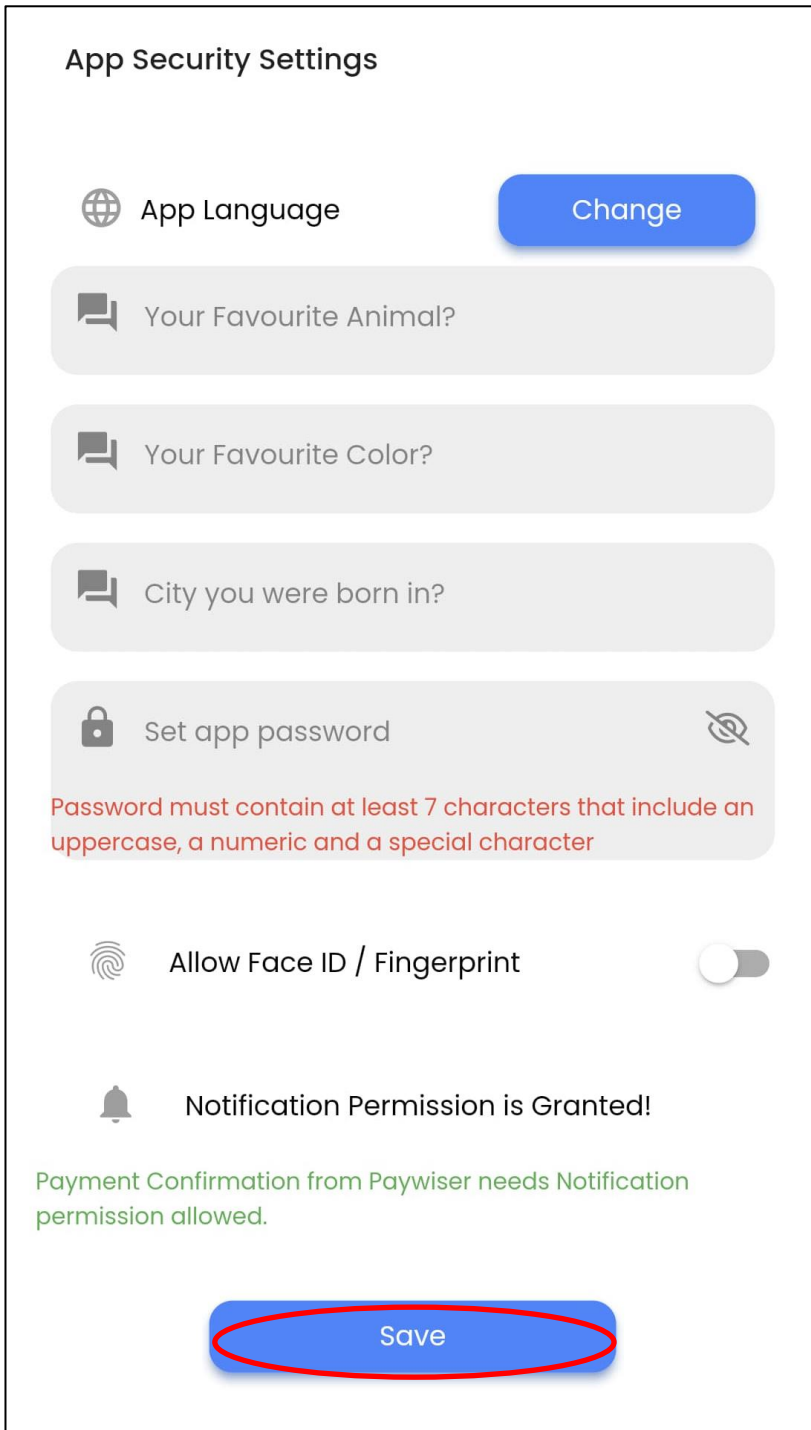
App Security Settings

App Language

Change

Your Favourite Animal?

Your Favourite Color?

City you were born in?

Set app password

Password must contain at least 7 characters that include an uppercase, a numeric and a special character

Allow Face ID / Fingerprint

Notification Permission is Granted!

Payment Confirmation from Paywiser needs Notification permission allowed.

Save